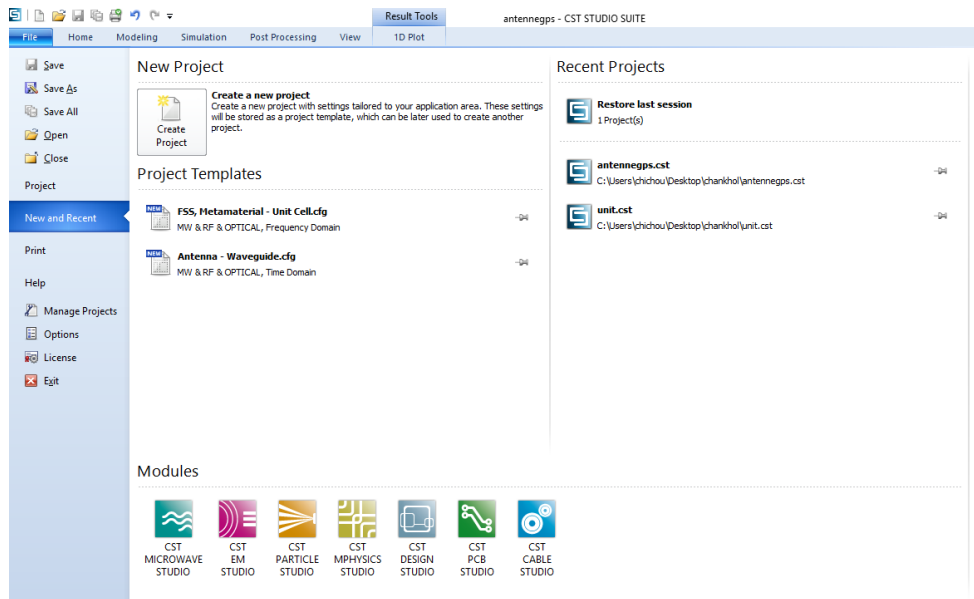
Result Tools
antennegps - CST STUDIO SUITE

File | Home | Modeling | Simulation | Post Processing | View | 1D Plot

Save
Save As
Save All
Open
Close
Project
New and Recent
Print
Help
Manage Projects
Options
License
Exit

New Project

Create Project

Create a new project
Create a new project with settings tailored to your application area. These settings will be stored as a project template, which can be later used to create another project.

Project Templates

NEW
FSS, Metamaterial - Unit Cell.cfg
MW & RF & OPTICAL, Frequency Domain

NEW
Antenna - Waveguide.cfg
MW & RF & OPTICAL, Time Domain

Recent Projects

Restore last session
1 Project(s)

antennegps.cst
C:\Users\chichou\Desktop\chankhol\antennegps.cst

unit.cst
C:\Users\chichou\Desktop\chankhol\unit.cst

Modules

CST MICROWAVE STUDIO
CST EM STUDIO
CST PARTICLE STUDIO
CST MPHYSICS STUDIO
CST DESIGN STUDIO
CST PCB STUDIO
CST CABLE STUDIO